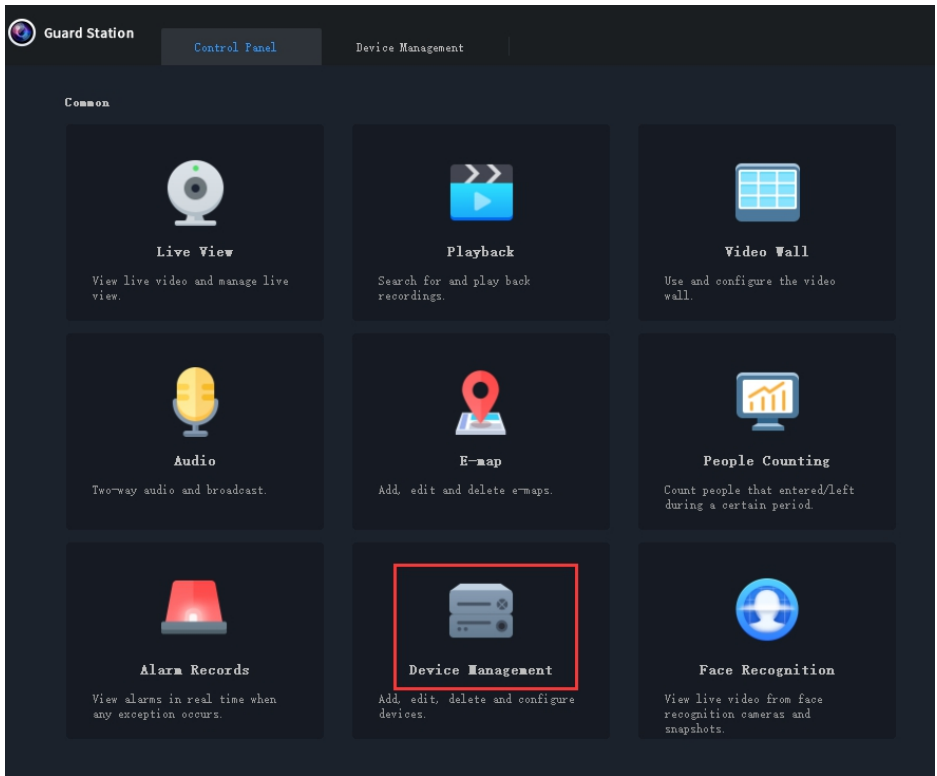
Guard Station

Control Panel

Device Management

Common

Live View

View live video and manage live view.

Playback

Search for and play back recordings.

Video Wall

Use and configure the video wall.

Audio

Two-way audio and broadcast.

E-map

Add, edit and delete e-maps.

People Counting

Count people that entered/left during a certain period.

Alarm Records

View alarms in real time when any exception occurs.

Device Management

Add, edit, delete and configure devices.

Face Recognition

View live video from face recognition cameras and snapshots.